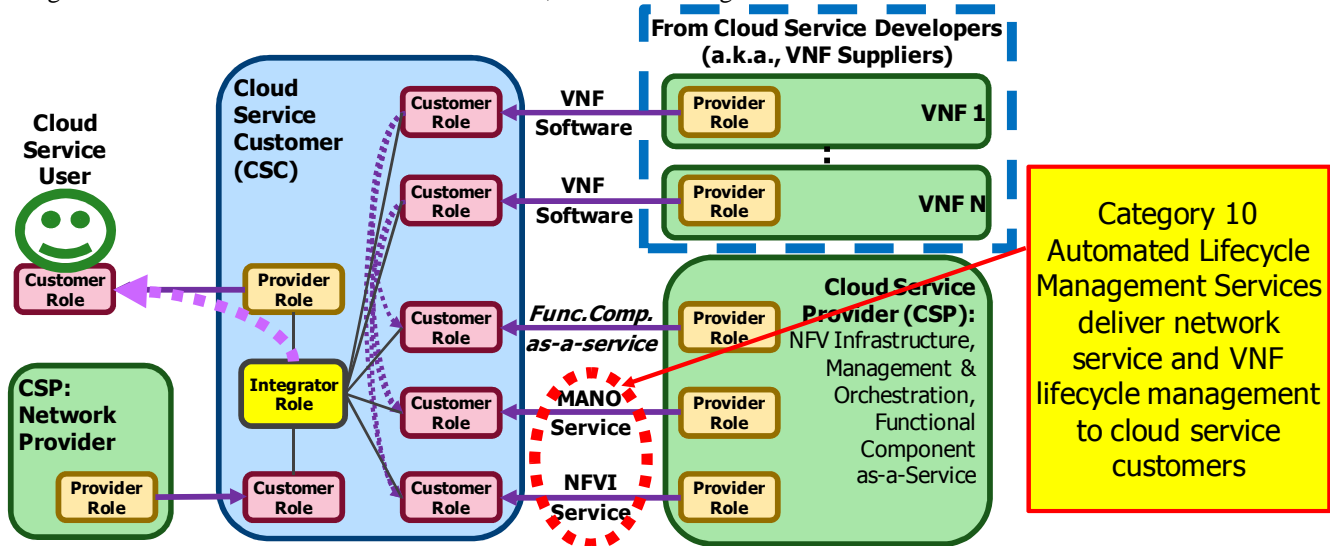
From Cloud Service Developers (a.k.a., VNF Suppliers)

Cloud Service User

Customer Role

Cloud Service Customer (CSC)

Customer Role

VNF Software

Provider Role

VNF 1

Customer Role

VNF Software

Provider Role

VNF N

Category 10 Automated Lifecycle Management Services deliver network service and VNF lifecycle management to cloud service customers

Provider Role

Cloud Service Provider (CSP): NFV Infrastructure, Management & Orchestration, Functional Component as-a-Service

Customer Role

Func.Comp. as-a-service

Provider Role

CSP: Network Provider

Integrator Role

Customer Role

MANO Service

Provider Role

Provider Role

Customer Role

Customer Role

NFVI Service

Provider Role